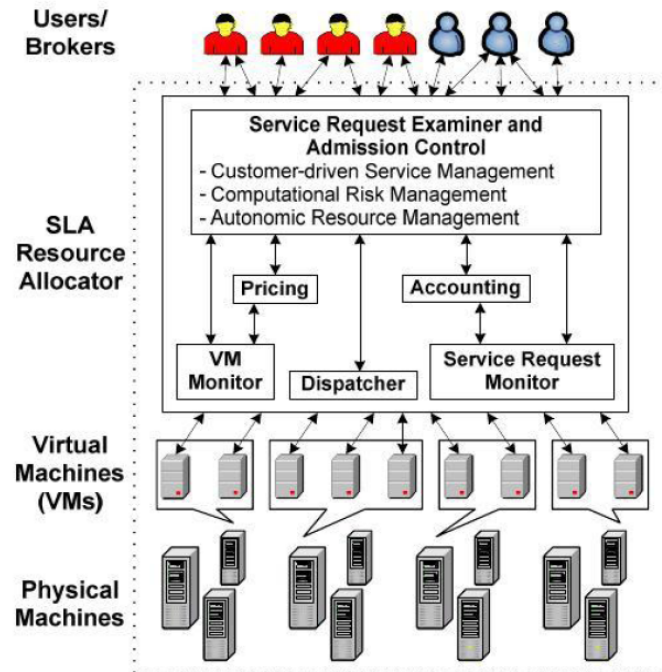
Users/
Brokers

SLA
Resource
Allocator

Service Request Examiner and
Admission Control
- Customer-driven Service Management
- Computational Risk Management
- Autonomic Resource Management

Pricing

Accounting

VM
Monitor

Dispatcher

Service Request
Monitor

Virtual
Machines
(VMs)

Physical
Machines